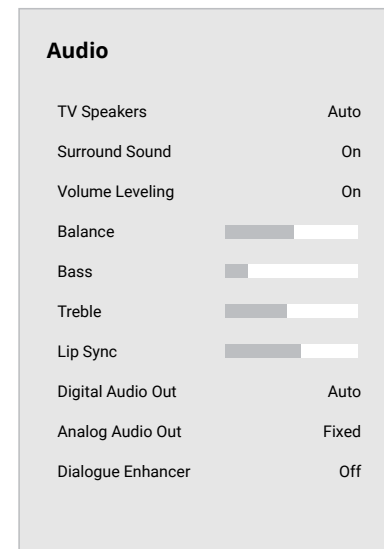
Audio

| | |
|---|---|
| TV Speakers | Auto |
| Surround Sound | On |
| Volume Leveling | On |
| Balance | |
| Bass | |
| Treble | |
| Lip Sync | |
| Digital Audio Out | Auto |
| Analog Audio Out | Fixed |
| Dialogue Enhancer | Off |